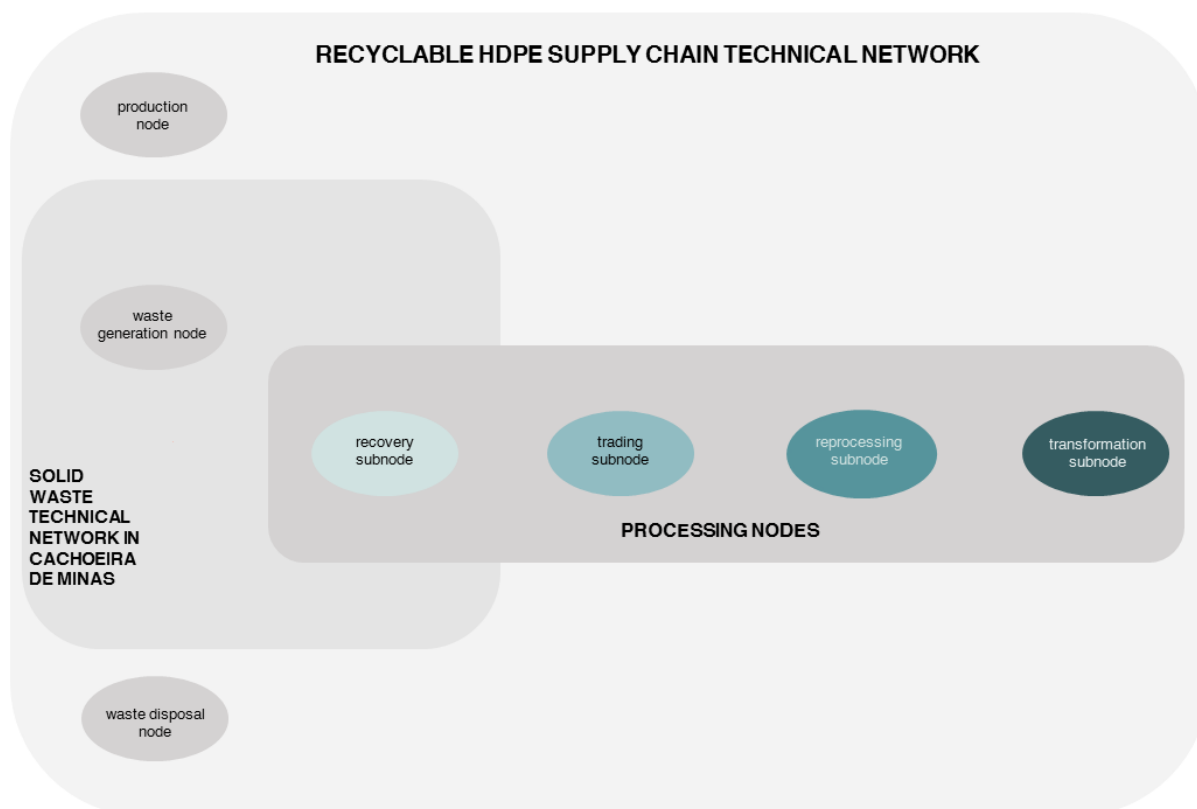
RECYCLABLE HDPE SUPPLY CHAIN TECHNICAL NETWORK

production node

waste generation node

SOLID WASTE TECHNICAL NETWORK IN CACHOEIRA DE MINAS

recovery subnode

trading subnode

reprocessing subnode

transformation subnode

PROCESSING NODES

waste disposal node